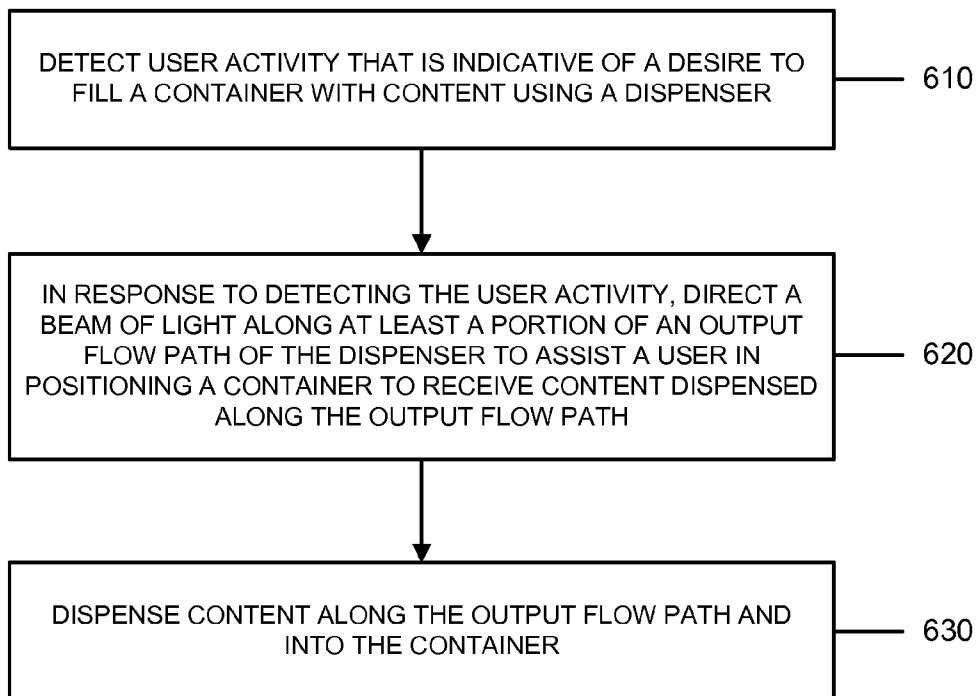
DETECT USER ACTIVITY THAT IS INDICATIVE OF A DESIRE TO FILL A CONTAINER WITH CONTENT USING A DISPENSER

610

IN RESPONSE TO DETECTING THE USER ACTIVITY, DIRECT A BEAM OF LIGHT ALONG AT LEAST A PORTION OF AN OUTPUT FLOW PATH OF THE DISPENSER TO ASSIST A USER IN POSITIONING A CONTAINER TO RECEIVE CONTENT DISPENSED ALONG THE OUTPUT FLOW PATH

620

DISPENSE CONTENT ALONG THE OUTPUT FLOW PATH AND INTO THE CONTAINER

630